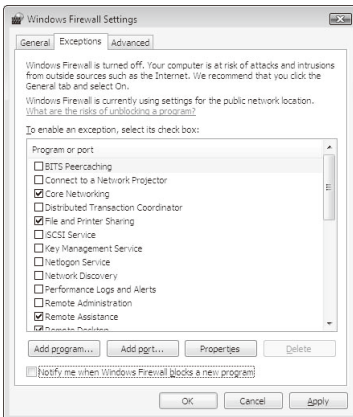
Windows Firewall Settings

General Exceptions Advanced

Windows Firewall is turned off. Your computer is at risk of attacks and intrusions from outside sources such as the Internet. We recommend that you click the General tab and select On.

Windows Firewall is currently using settings for the public network location. What are the risks of unblocking a program?

To enable an exception, select its check box:

Program or port
BITS Peercaching
Connect to a Network Projector
Core Networking
Distributed Transaction Coordinator
File and Printer Sharing
iSCSI Service
Key Management Service
Netlogon Service
Network Discovery
Performance Logs and Alerts
Remote Administration
Remote Assistance
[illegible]

Add program... Add port... Properties Delete

Notify me when Windows Firewall blocks a new program

OK Cancel Apply